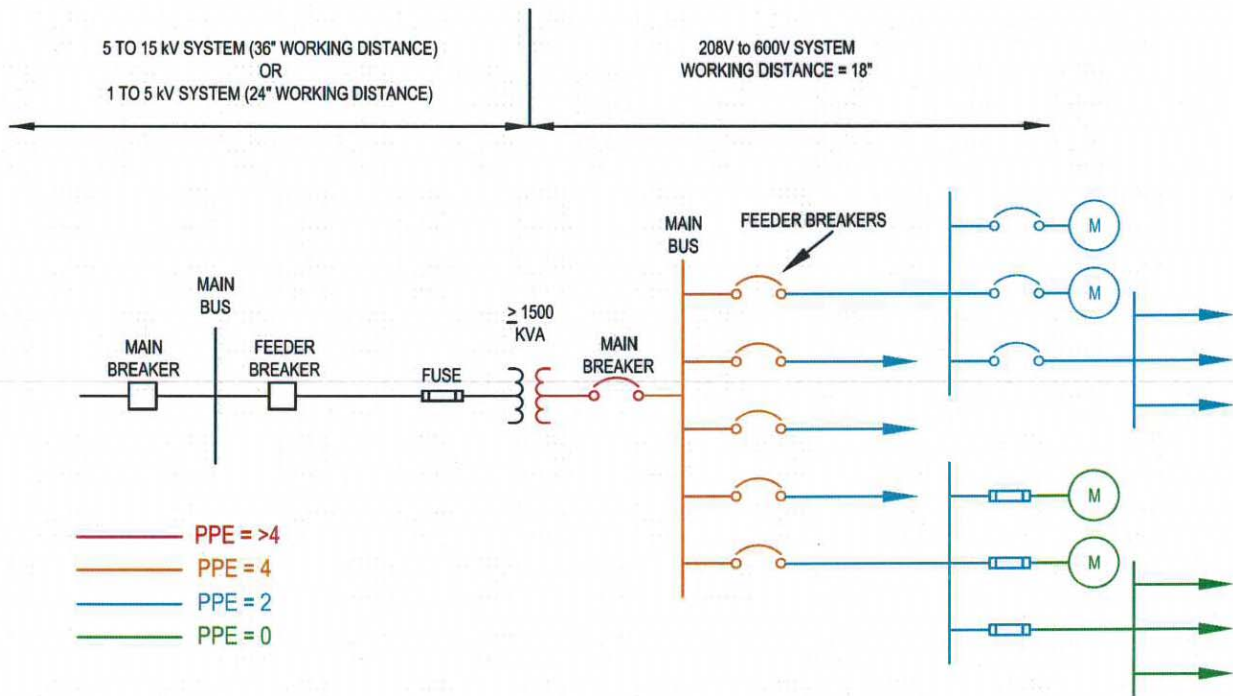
5 TO 15 kV SYSTEM (36" WORKING DISTANCE)
OR
1 TO 5 kV SYSTEM (24" WORKING DISTANCE)

208V to 600V SYSTEM
WORKING DISTANCE = 18"

MAIN BUS

FEEDER BREAKERS

M

M

MAIN BUS

MAIN BREAKER

FEEDER BREAKER

FUSE

$\geq$ 1500 KVA

MAIN BREAKER

M

M

PPE = >4
PPE = 4
PPE = 2
PPE = 0